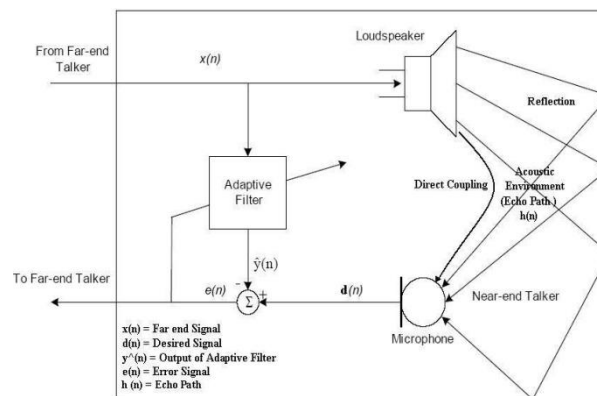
From Far-end Talker

x(n)

Loudspeaker

Reflection

Adaptive Filter

Direct Coupling

Acoustic Environment (Echo Path) h(n)

$\hat{y}(n)$

To Far-end Talker

e(n)

-

$\Sigma$

+

d(n)

Near-end Talker

Microphone

x(n) = Far end Signal
d(n) = Desired Signal
y^(n) = Output of Adaptive Filter
e(n) = Error Signal
h (n) = Echo Path